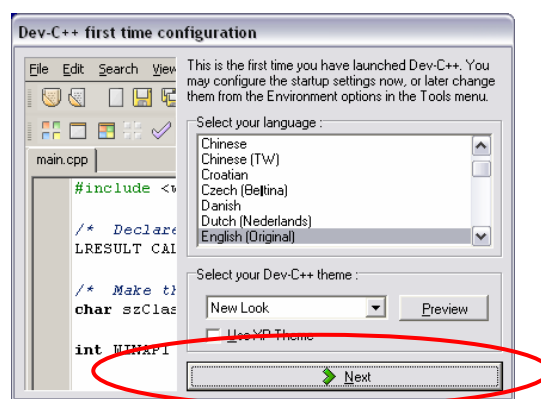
Dev-C++ first time configuration

File Edit Search View

main.cpp

#include <w

/* Declare
LRESULT CAL

/* Make th
char szClas

int WINAPI

This is the first time you have launched Dev-C++. You may configure the startup settings now, or later change them from the Environment options in the Tools menu.

Select your language :

Chinese
Chinese (TW)
Croatian
Czech (Beltina)
Danish
Dutch (Nederlands)
English (Original)

Select your Dev-C++ theme :

New Look

Preview

Use XP Theme

Next